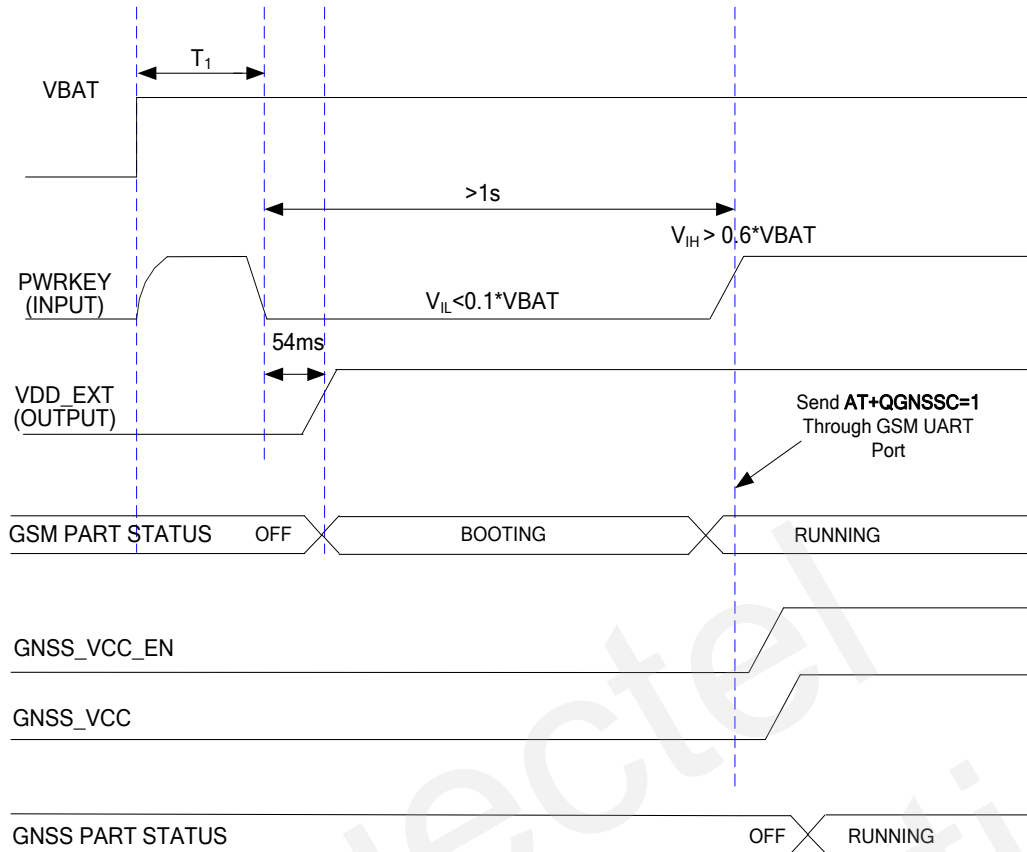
$T_1$

VBAT

>1s

$V_{IH}$ > 0.6*VBAT

PWRKEY
(INPUT)

$V_{IL}$<0.1*VBAT

54ms

VDD_EXT
(OUTPUT)

Send AT+QGNSSC=1
Through GSM UART
Port

GSM PART STATUS OFF BOOTING RUNNING

GNSS_VCC_EN

GNSS_VCC

GNSS PART STATUS OFF RUNNING

Quectel